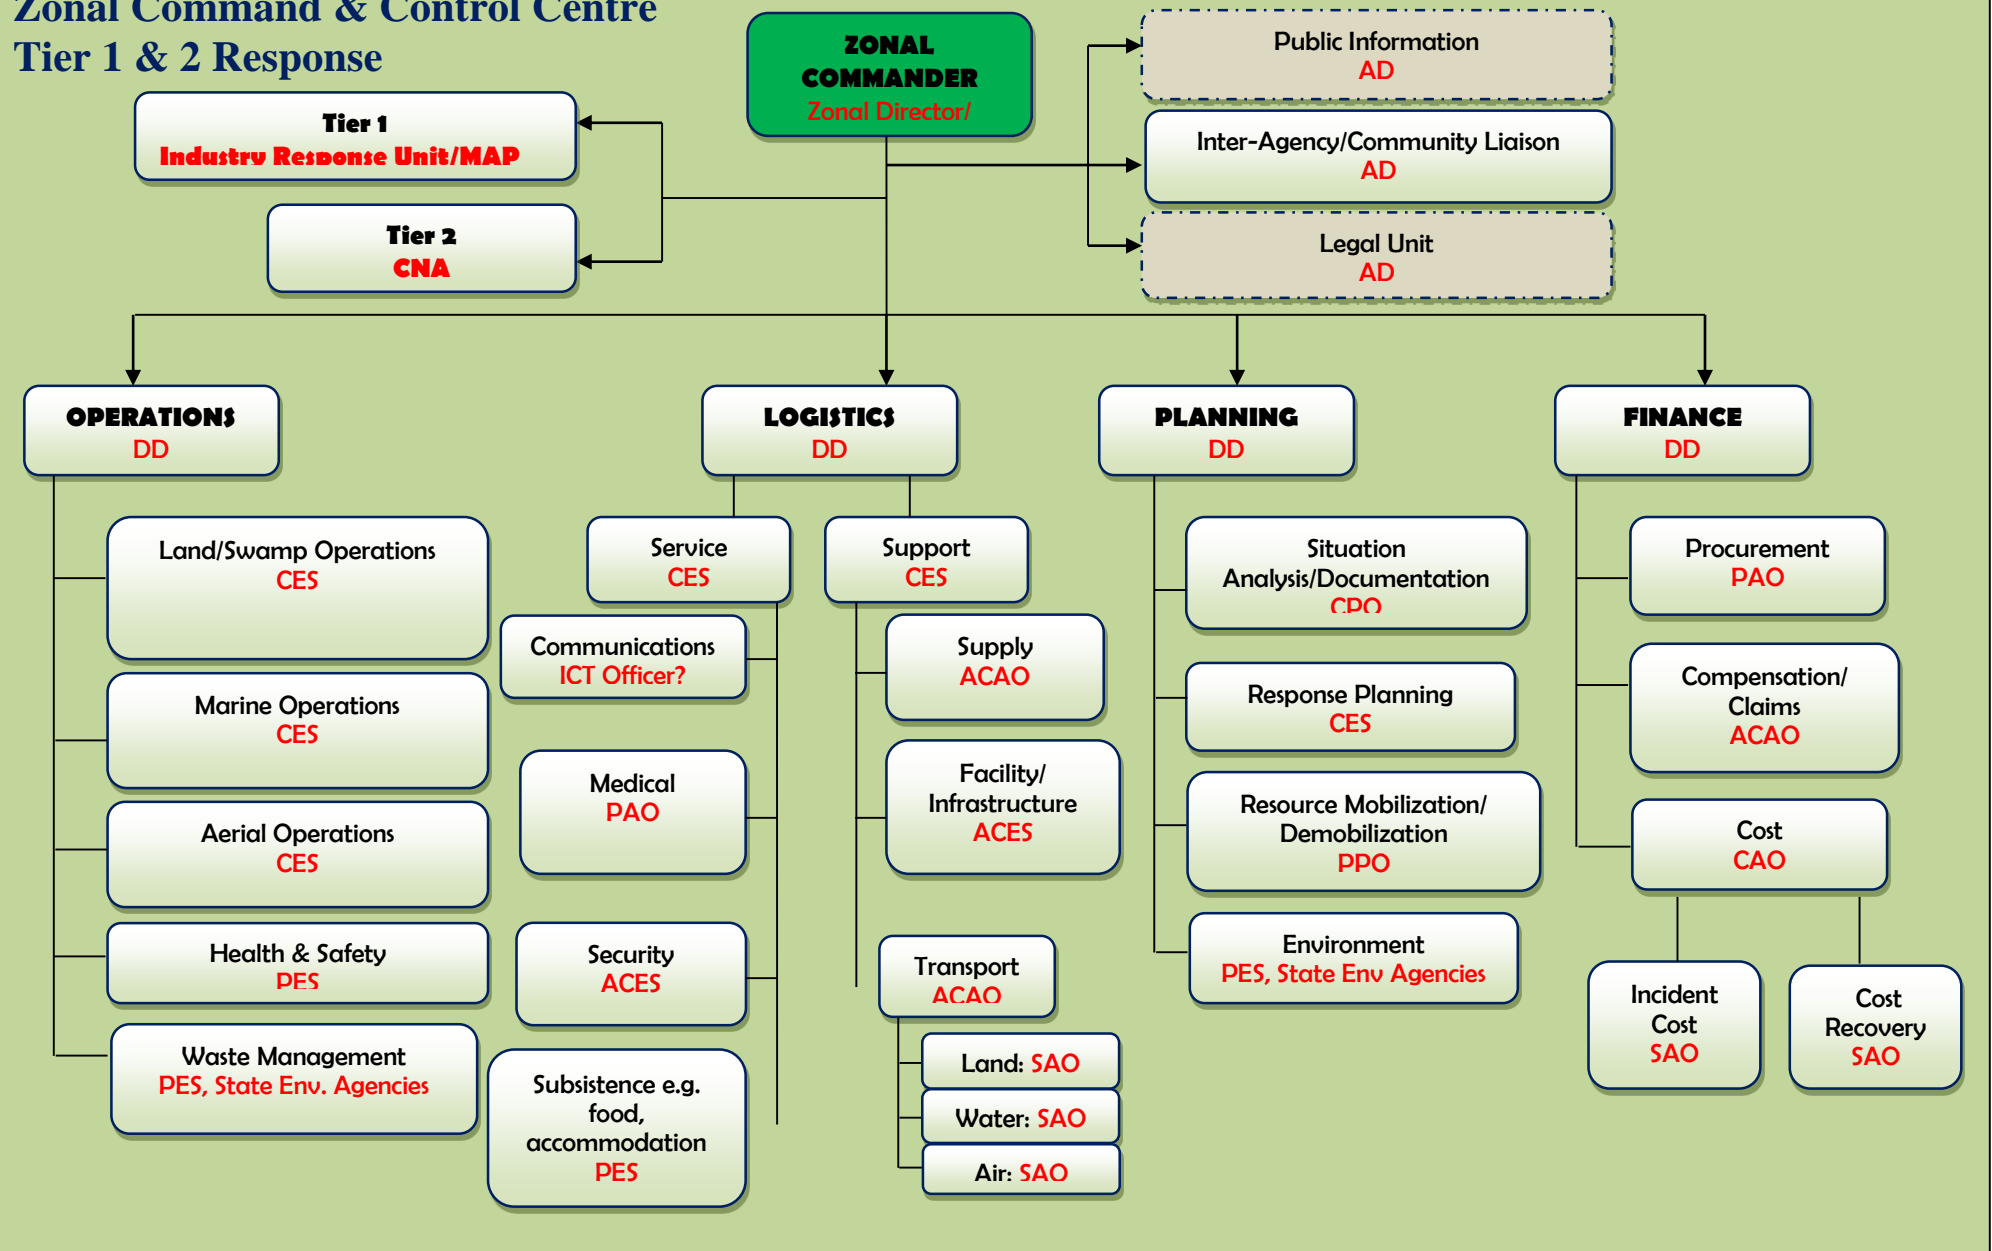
Zonal Command & Control Centre
Tier 1 & 2 Response

ZONAL COMMANDER
Zonal Director/

Public Information
AD

Inter-Agency/Community Liaison
AD

Legal Unit
AD

Tier 1
Industry Response Unit/MAP

Tier 2
CNA

OPERATIONS
DD

LOGISTICS
DD

PLANNING
DD

FINANCE
DD

Land/Swamp Operations
CES

Marine Operations
CES

Aerial Operations
CES

Health & Safety
PES

Waste Management
PES, State Env. Agencies

Service
CES

Support
CES

Communications
ICT Officer?

Medical
PAO

Security
ACES

Subsistence e.g. food, accommodation
PES

Supply
ACAO

Facility/ Infrastructure
ACES

Transport
ACAO

Land: SAO

Water: SAO

Air: SAO

Situation Analysis/Documentation
CPO

Response Planning
CES

Resource Mobilization/ Demobilization
PPO

Environment
PES, State Env Agencies

Procurement
PAO

Compensation/ Claims
ACAO

Cost
CAO

Incident Cost
SAO

Cost Recovery
SAO